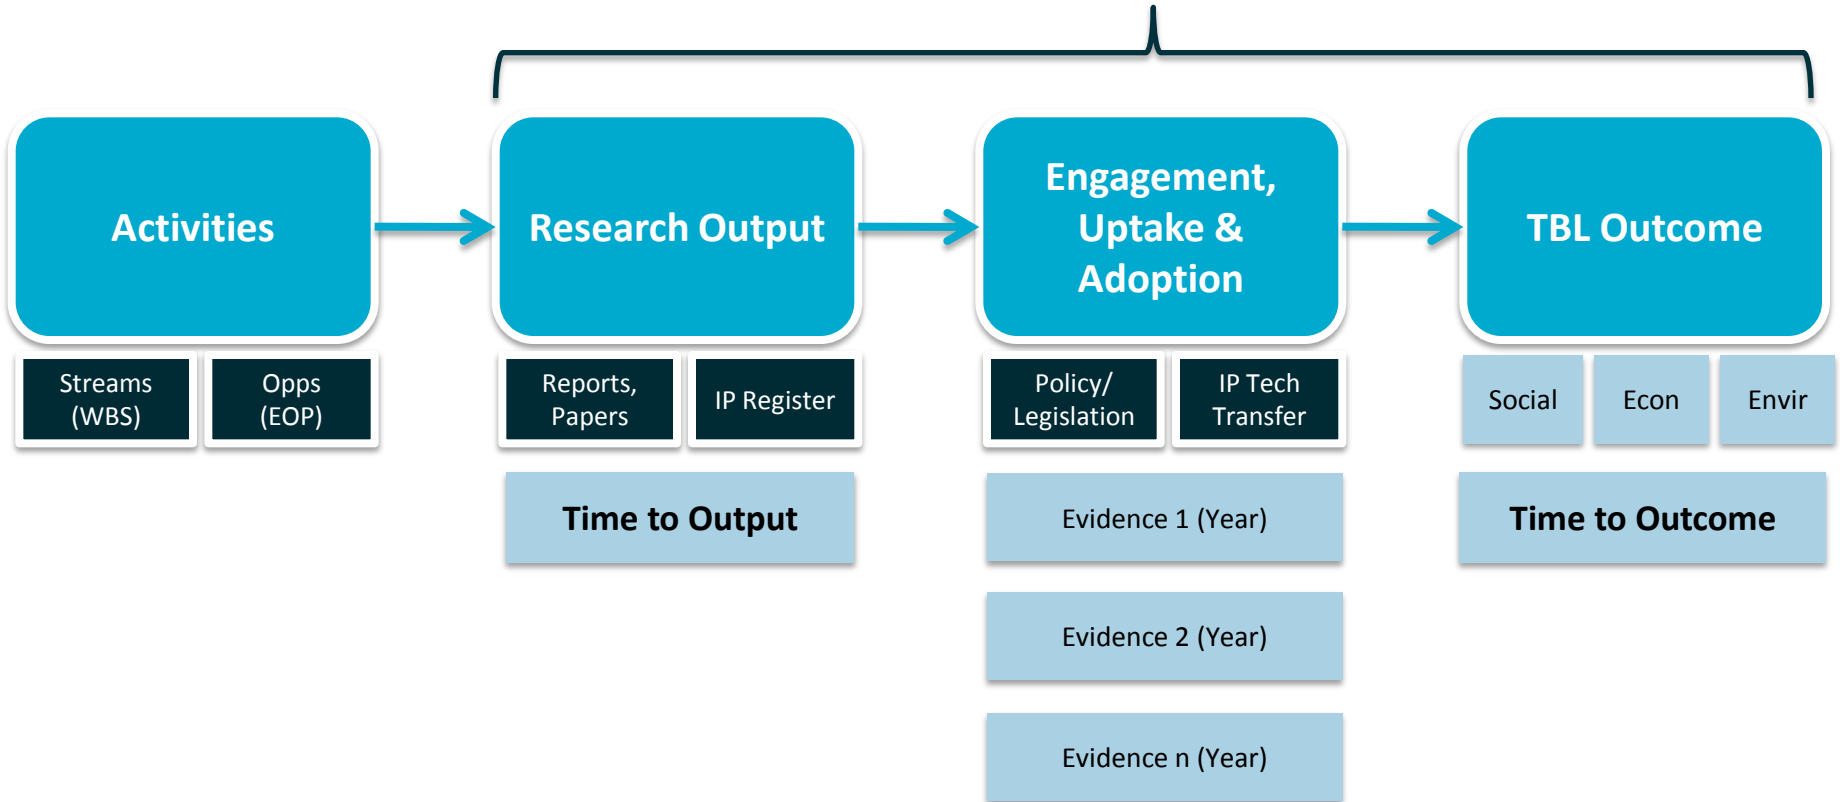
Activities

Research Output

Engagement, Uptake & Adoption

TBL Outcome

Streams (WBS)

Opps (EOP)

Reports, Papers

IP Register

Policy/ Legislation

IP Tech Transfer

Social

Econ

Envir

Time to Output

Evidence 1 (Year)

Time to Outcome

Evidence 2 (Year)

Evidence n (Year)